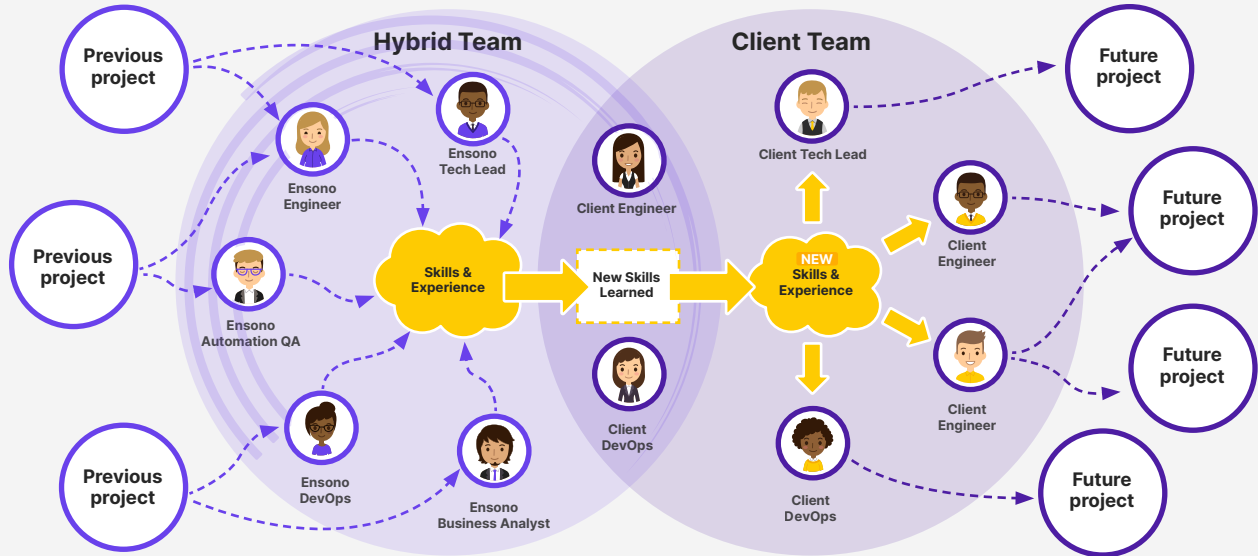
Previous project

Previous project

Previous project

Hybrid Team

Ensono Engineer

Ensono Tech Lead

Ensono Automation QA

Skills & Experience

Ensono DevOps

Ensono Business Analyst

Client Engineer

New Skills Learned

Client DevOps

Client Team

Client Tech Lead

NEW Skills & Experience

Client Engineer

Client Engineer

Client DevOps

Future project

Future project

Future project

Future project